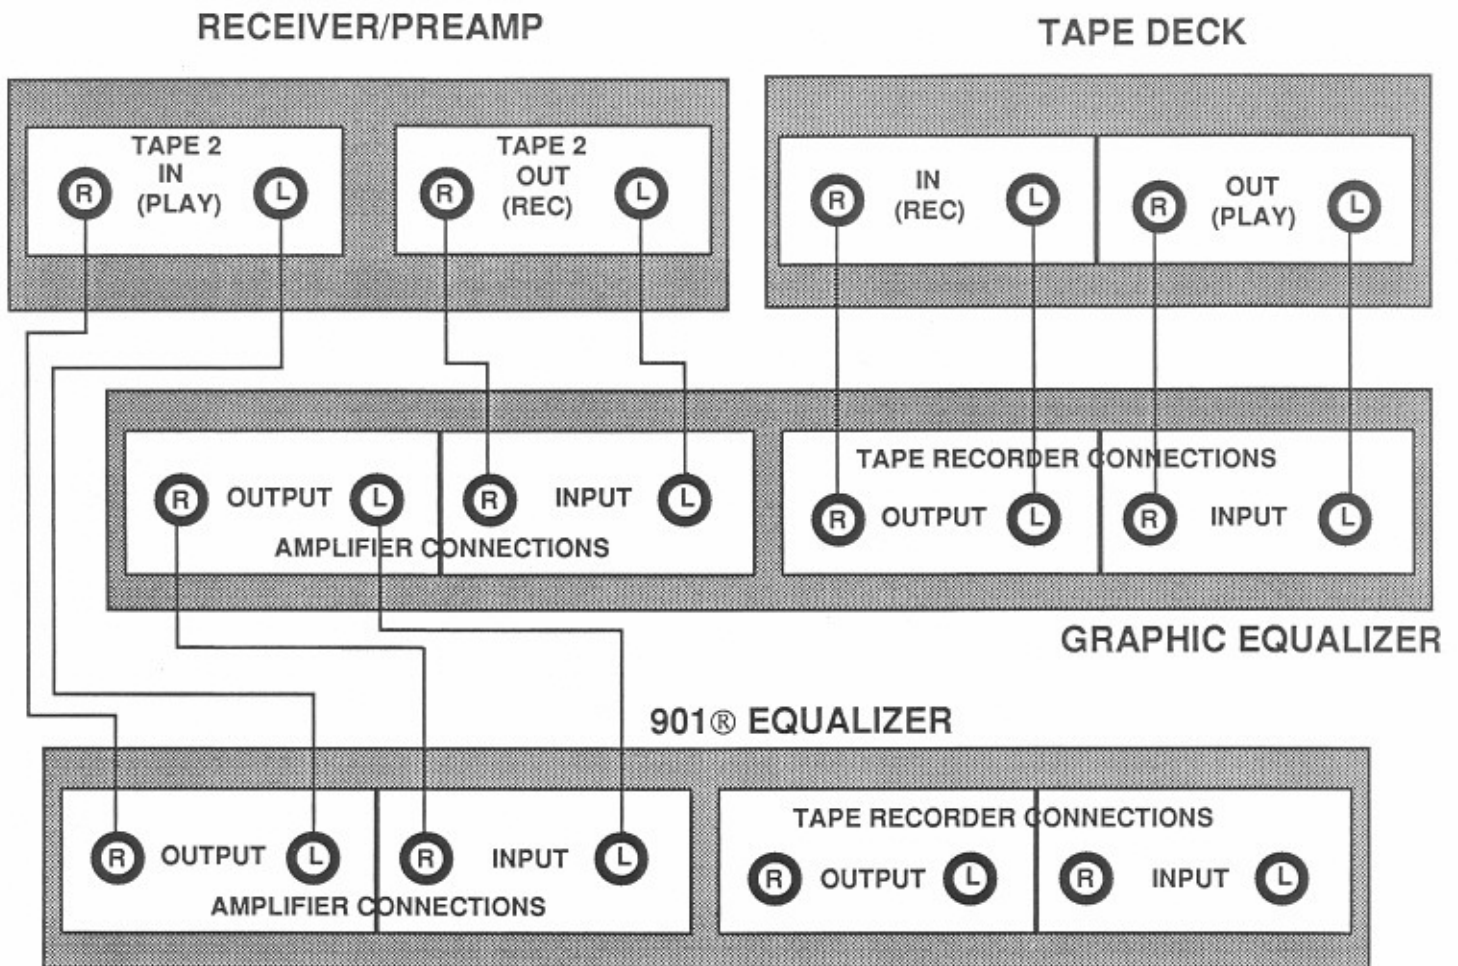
RECEIVER/PREAMP

TAPE 2 IN (PLAY)
R L

TAPE 2 OUT (REC)
R L

TAPE DECK

IN (REC)
R L

OUT (PLAY)
R L

R OUTPUT L
R INPUT L
AMPLIFIER CONNECTIONS

TAPE RECORDER CONNECTIONS
R OUTPUT L
R INPUT L

GRAPHIC EQUALIZER

901® EQUALIZER

R OUTPUT L
R INPUT L
AMPLIFIER CONNECTIONS

TAPE RECORDER CONNECTIONS
R OUTPUT L
R INPUT L